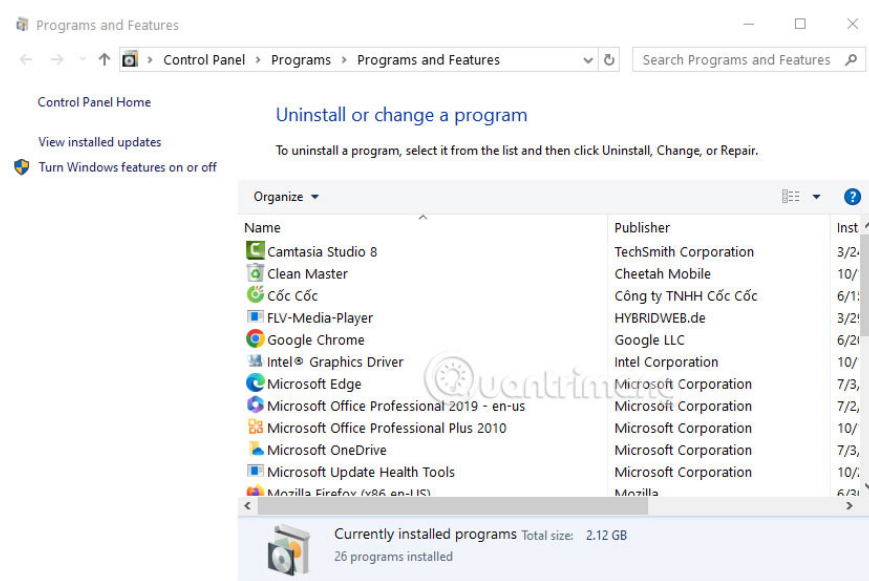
Programs and Features

Control Panel > Programs > Programs and Features

Search Programs and Features

Control Panel Home

View installed updates

Turn Windows features on or off

Uninstall or change a program

To uninstall a program, select it from the list and then click Uninstall, Change, or Repair.

Organize ▾

| Name | Publisher | Inst |
|---|---|---|
| Camtasia Studio 8 | TechSmith Corporation | 3/2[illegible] |
| Clean Master | Cheetah Mobile | 10/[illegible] |
| Cốc Cốc | Công ty TNHH Cốc Cốc | 6/1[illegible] |
| FLV-Media-Player | HYBRIDWEB.de | 3/2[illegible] |
| Google Chrome | Google LLC | 6/2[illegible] |
| Intel® Graphics Driver | Intel Corporation | 10/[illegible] |
| Microsoft Edge | Microsoft Corporation | 7/3,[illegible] |
| Microsoft Office Professional 2019 - en-us | Microsoft Corporation | 7/2,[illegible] |
| Microsoft Office Professional Plus 2010 | Microsoft Corporation | 10/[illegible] |
| Microsoft OneDrive | Microsoft Corporation | 7/3,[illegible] |
| Microsoft Update Health Tools | Microsoft Corporation | 10/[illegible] |
| Mozilla Firefox (x86 en-US) | Mozilla | 6/3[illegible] |

Currently installed programs Total size: 2.12 GB
26 programs installed